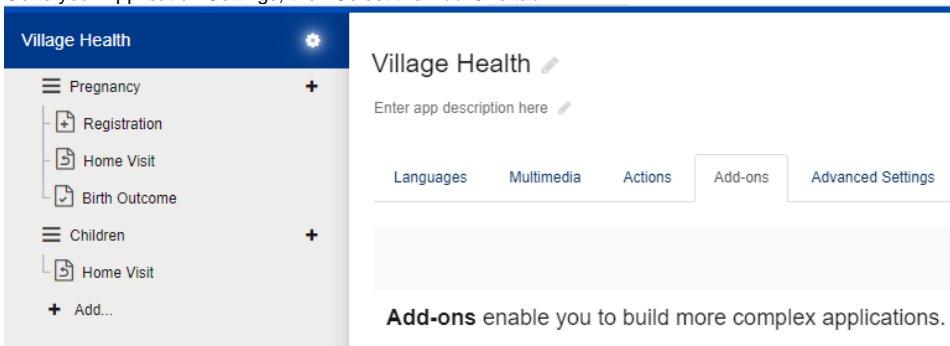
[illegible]

Village Health

Pregnancy +

Registration

Home Visit

Birth Outcome

Children +

Home Visit

+ Add...

Village Health

Enter app description here

Languages | Multimedia | Actions | Add-ons | Advanced Settings

**Add-ons** enable you to build more complex applications.